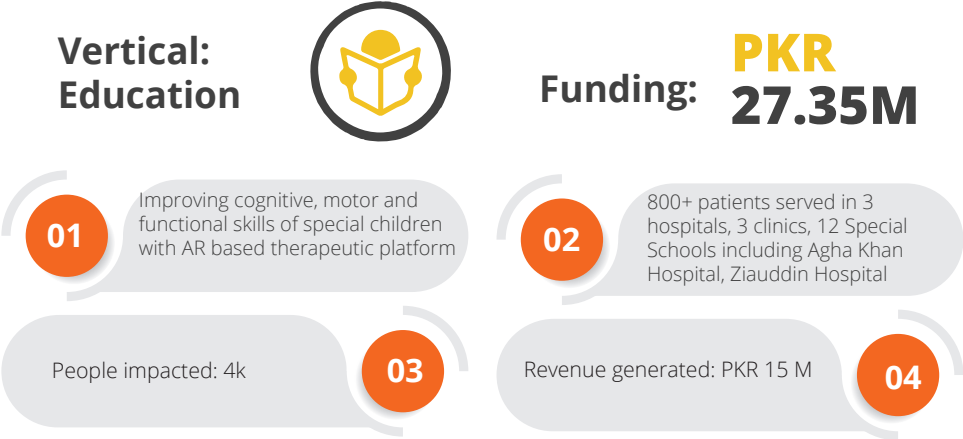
Vertical: Education

Funding: PKR 27.35M

01

Improving cognitive, motor and functional skills of special children with AR based therapeutic platform

02

800+ patients served in 3 hospitals, 3 clinics, 12 Special Schools including Agha Khan Hospital, Ziauddin Hospital

People impacted: 4k

03

Revenue generated: PKR 15 M

04